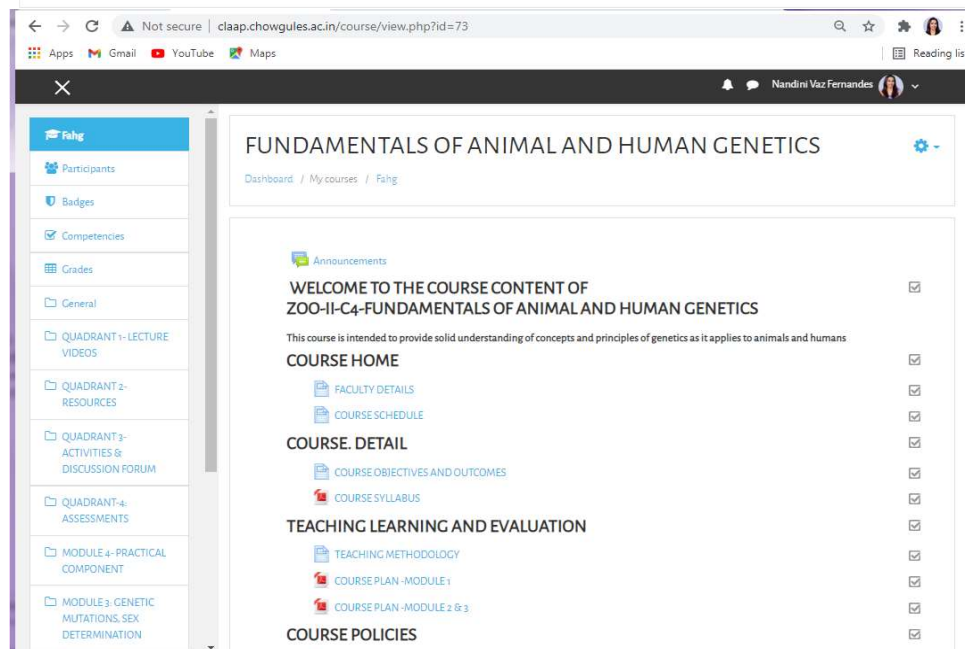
Not secure | claap.chowgules.ac.in/course/view.php?id=73

Apps Gmail YouTube Maps Reading lis

Nandini Vaz Fernandes

Fahg
Participants
Badges
Competencies
Grades
General
QUADRANT 1- LECTURE VIDEOS
QUADRANT 2- RESOURCES
QUADRANT 3- ACTIVITIES & DISCUSSION FORUM
QUADRANT-4: ASSESSMENTS
MODULE 4- PRACTICAL COMPONENT
MODULE 3: GENETIC MUTATIONS, SEX DETERMINATION

FUNDAMENTALS OF ANIMAL AND HUMAN GENETICS

Dashboard / My courses / Fahg

Announcements

WELCOME TO THE COURSE CONTENT OF ZOO-II-C4-FUNDAMENTALS OF ANIMAL AND HUMAN GENETICS

This course is intended to provide solid understanding of concepts and principles of genetics as it applies to animals and humans

COURSE HOME
FACULTY DETAILS
COURSE SCHEDULE

COURSE. DETAIL
COURSE OBJECTIVES AND OUTCOMES
COURSE SYLLABUS

TEACHING LEARNING AND EVALUATION
TEACHING METHODOLOGY
COURSE PLAN -MODULE 1
COURSE PLAN -MODULE 2 & 3

COURSE POLICIES